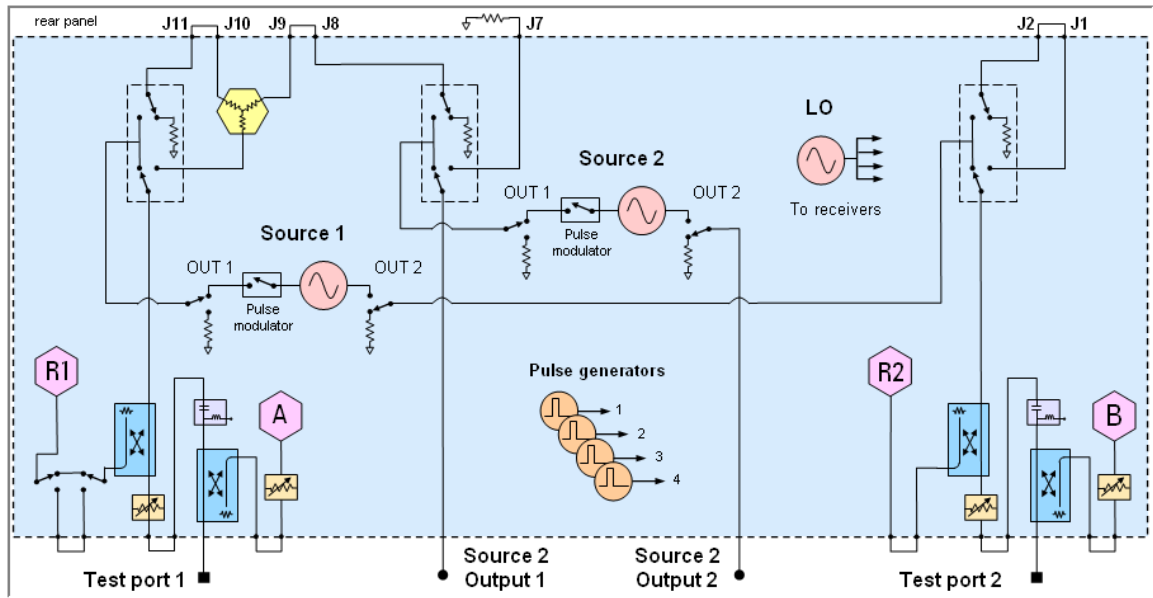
rear panel

J11 J10 J9 J8

J7

J2 J1

LO

To receivers

Source 2

OUT 1

Pulse modulator

OUT 2

Source 1

OUT 1

Pulse modulator

OUT 2

Pulse generators

1

2

3

4

R1

A

R2

B

Test port 1

Source 2 Output 1

Source 2 Output 2

Test port 2